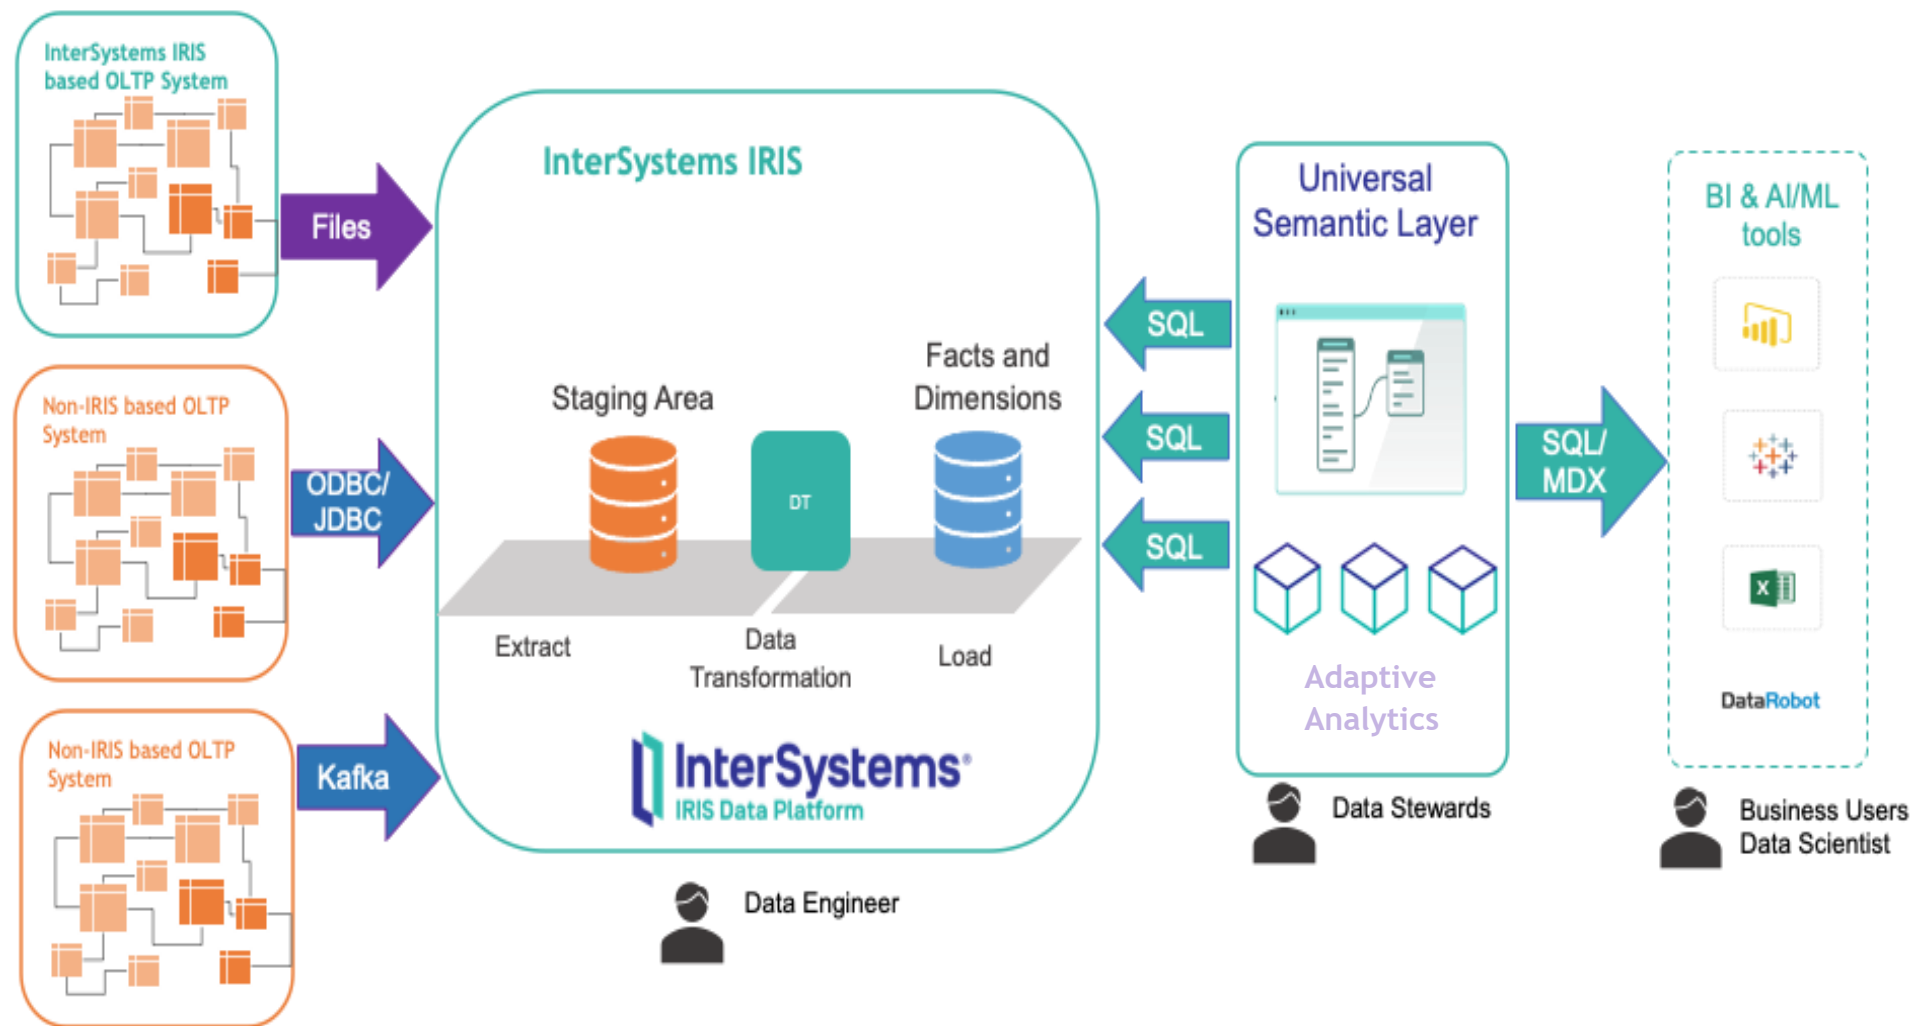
InterSystems IRIS based OLTP System

Files

Non-IRIS based OLTP System

ODBC/ JDBC

Non-IRIS based OLTP System

Kafka

InterSystems IRIS

Staging Area

Facts and Dimensions

DT

Extract

Data Transformation

Load

InterSystems IRIS Data Platform

Data Engineer

SQL

SQL

SQL

Universal Semantic Layer

Adaptive Analytics

Data Stewards

SQL/ MDX

BI & AI/ML tools

DataRobot

Business Users
Data Scientist